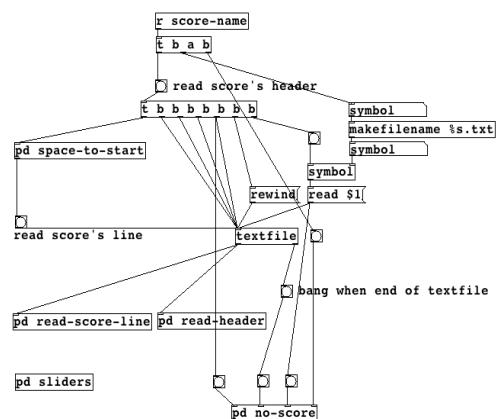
r score-name

t b a b

read score's header

t b b b b b b b

symbol

makefilename %s.txt

symbol

pd space-to-start

symbol

rewind

read $1

read score's line

textfile

bang when end of textfile

pd read-score-line

pd read-header

pd sliders

pd no-score